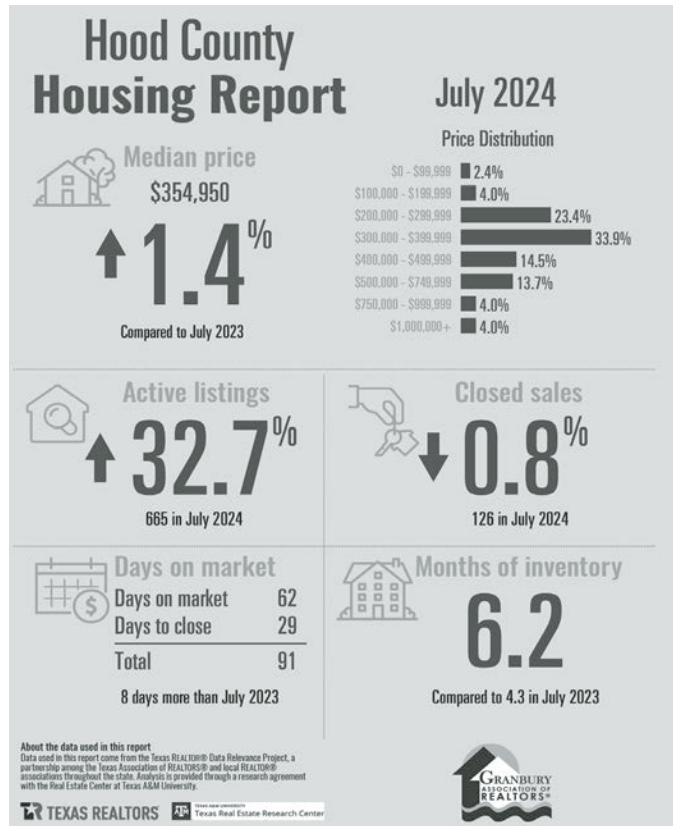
Hood County
Housing Report

July 2024

Price Distribution

| | |
|---|---|
| \$0 - \$99,999 | 2.4% |
| \$100,000 - \$199,999 | 4.0% |
| \$200,000 - \$299,999 | 23.4% |
| \$300,000 - \$399,999 | 33.9% |
| \$400,000 - \$499,999 | 14.5% |
| \$500,000 - \$749,999 | 13.7% |
| \$750,000 - \$999,999 | 4.0% |
| \$1,000,000+ | 4.0% |

Median price
\$354,950
1.4%
Compared to July 2023

Active listings
32.7%
665 in July 2024

Closed sales
0.8%
126 in July 2024

Days on market

| | |
|---|---|
| Days on market | 62 |
| Days to close | 29 |
| Total | 91 |

8 days more than July 2023

Months of inventory
6.2
Compared to 4.3 in July 2023

About the data used in this report
Data used in this report come from the Texas REALTOR® Data Relevance Project, a partnership among the Texas Association of REALTORS® and local REALTOR® associations throughout the state. Analysis is provided through a research agreement with the Real Estate Center at Texas A&M University.

TEXAS REALTORS

TEXAS A&M UNIVERSITY
Texas Real Estate Research Center

GRANBURY ASSOCIATION OF REALTORS®